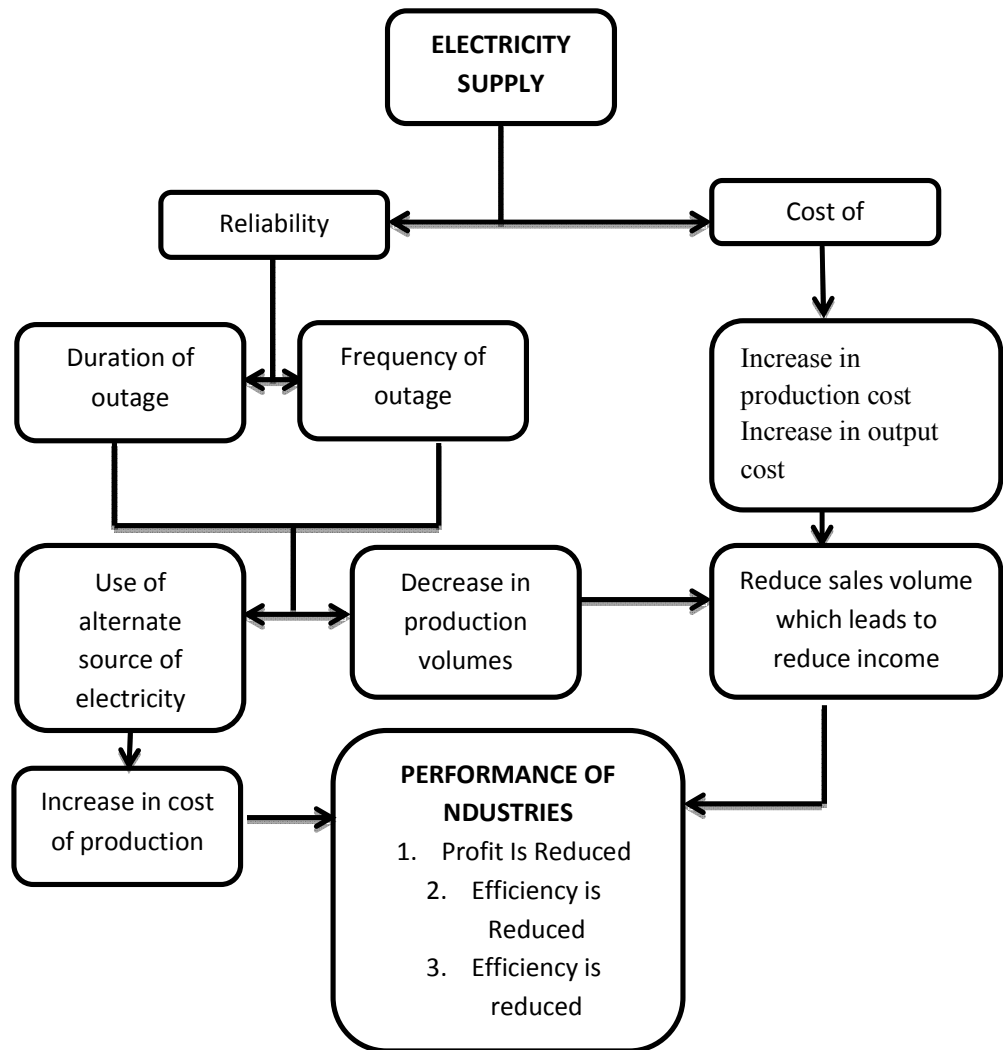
ELECTRICITY SUPPLY

Reliability

Cost of

Duration of outage

Frequency of outage

Increase in production cost Increase in output cost

Use of alternate source of electricity

Decrease in production volumes

Reduce sales volume which leads to reduce income

Increase in cost of production

PERFORMANCE OF NDUSTRIES
1. Profit Is Reduced
2. Efficiency is Reduced
3. Efficiency is reduced